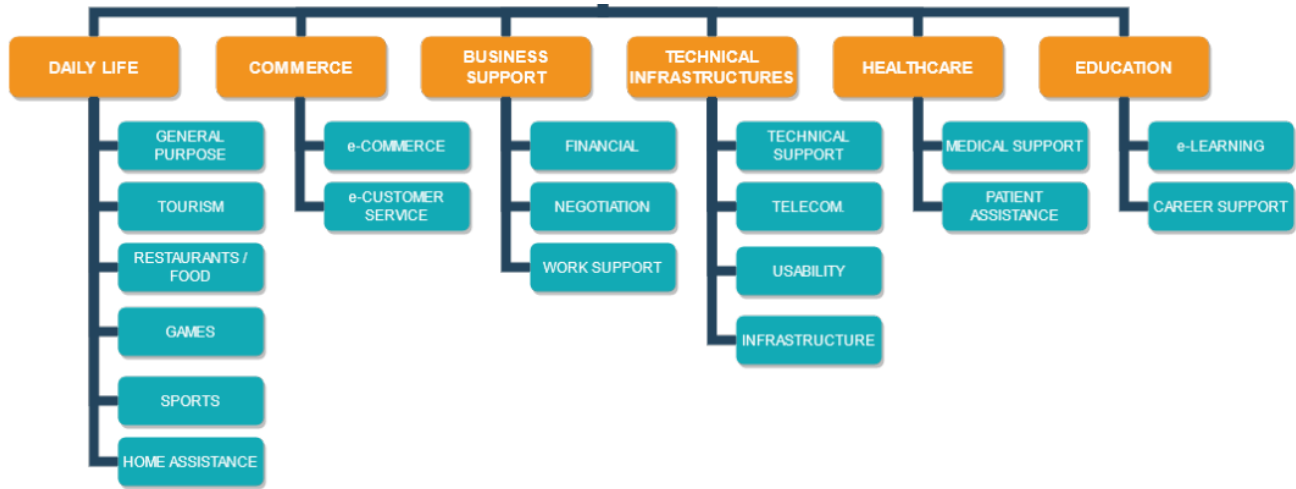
DAILY LIFE

GENERAL PURPOSE

TOURISM

RESTAURANTS / FOOD

GAMES

SPORTS

HOME ASSISTANCE

COMMERCE

e-COMMERCE

e-CUSTOMER SERVICE

BUSINESS SUPPORT

FINANCIAL

NEGOTIATION

WORK SUPPORT

TECHNICAL INFRASTRUCTURES

TECHNICAL SUPPORT

TELECOM.

USABILITY

INFRASTRUCTURE

HEALTHCARE

MEDICAL SUPPORT

PATIENT ASSISTANCE

EDUCATION

e-LEARNING

CAREER SUPPORT